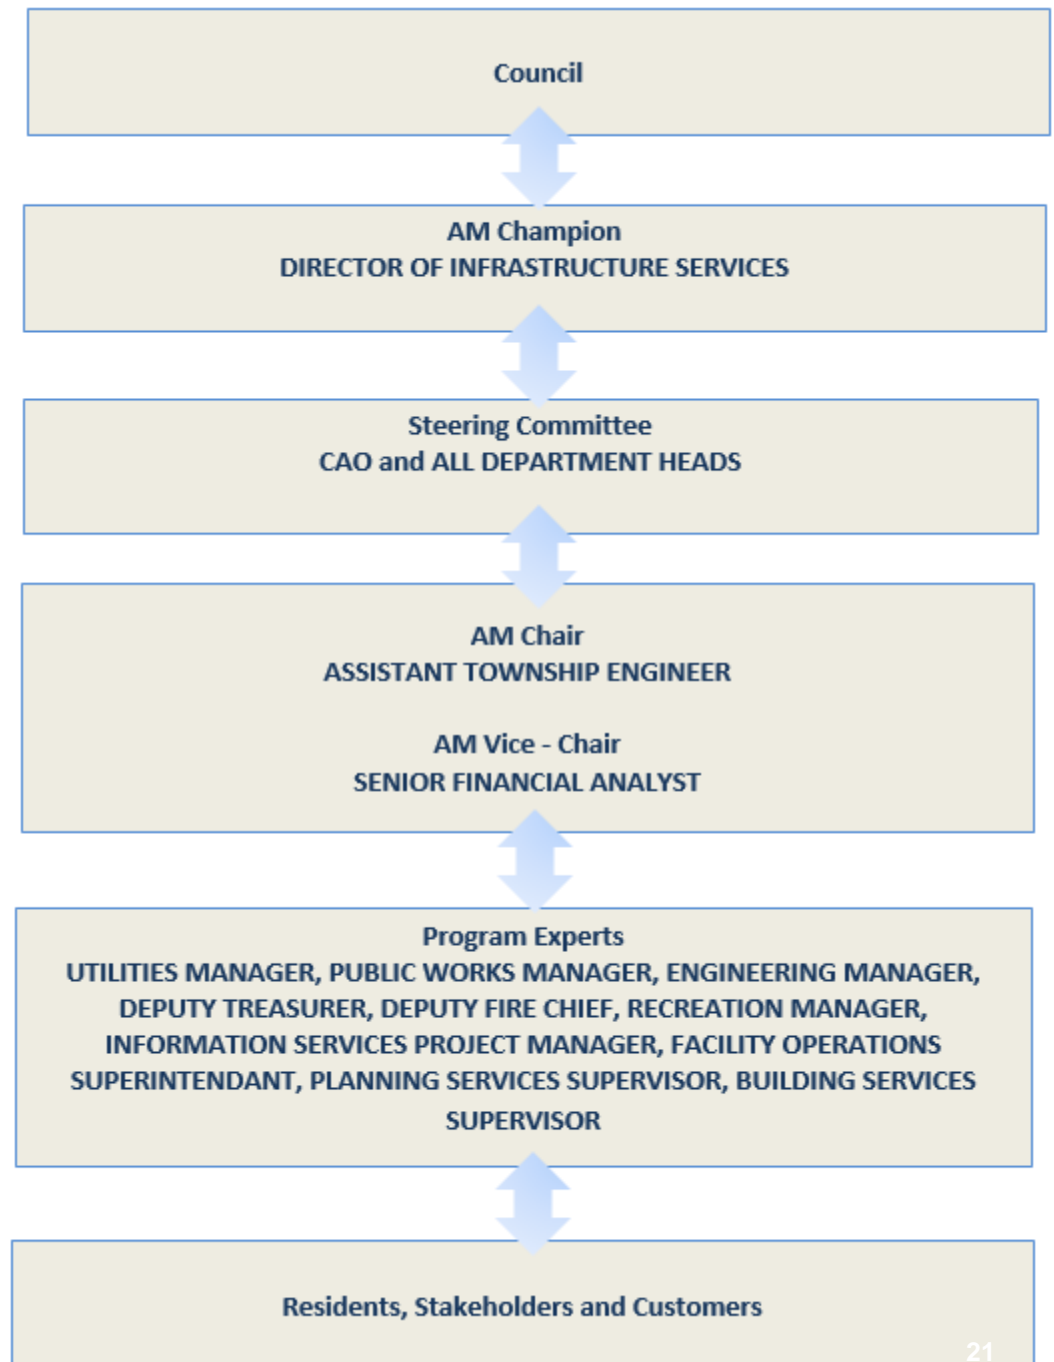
Council

AM Champion
DIRECTOR OF INFRASTRUCTURE SERVICES

Steering Committee
CAO and ALL DEPARTMENT HEADS

AM Chair
ASSISTANT TOWNSHIP ENGINEER

AM Vice - Chair
SENIOR FINANCIAL ANALYST

Program Experts
UTILITIES MANAGER, PUBLIC WORKS MANAGER, ENGINEERING MANAGER, DEPUTY TREASURER, DEPUTY FIRE CHIEF, RECREATION MANAGER, INFORMATION SERVICES PROJECT MANAGER, FACILITY OPERATIONS SUPERINTENDANT, PLANNING SERVICES SUPERVISOR, BUILDING SERVICES SUPERVISOR

Residents, Stakeholders and Customers

21